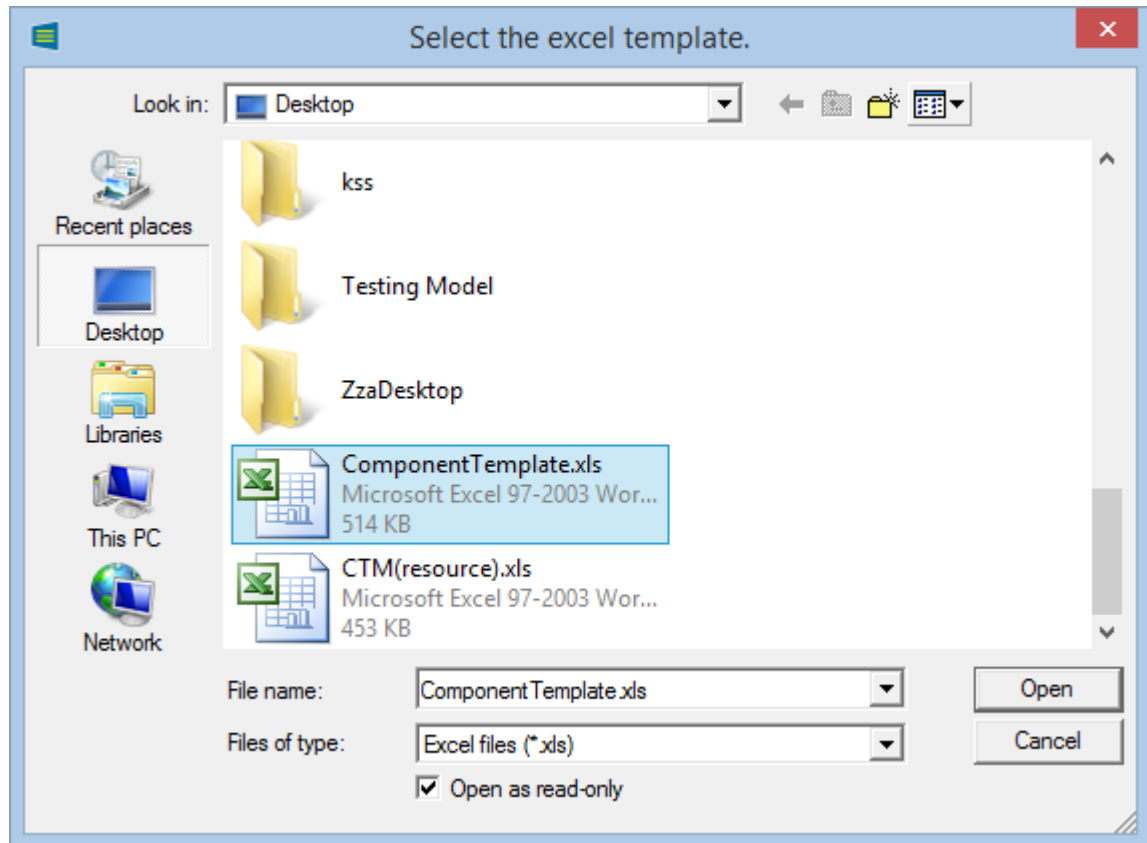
Select the excel template.

Look in: Desktop

Recent places
Desktop
Libraries
This PC
Network

kss
Testing Model
ZzaDesktop
ComponentTemplate.xls
Microsoft Excel 97-2003 Wor...
514 KB
CTM(resource).xls
Microsoft Excel 97-2003 Wor...
453 KB

File name: ComponentTemplate.xls
Files of type: Excel files (*.xls)
Open as read-only

Open
Cancel